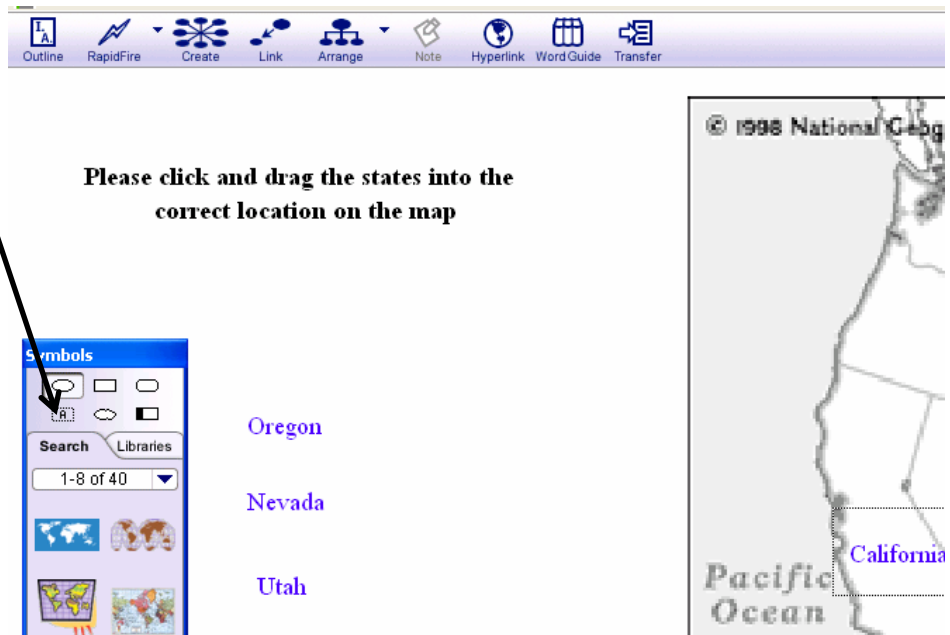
Outline RapidFire Create Link Arrange Note Hyperlink Word Guide Transfer

Please click and drag the states into the correct location on the map

Symbols

Search Libraries

1-8 of 40

Oregon

Nevada

Utah

© 1998 National Geog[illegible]

California

Pacific Ocean